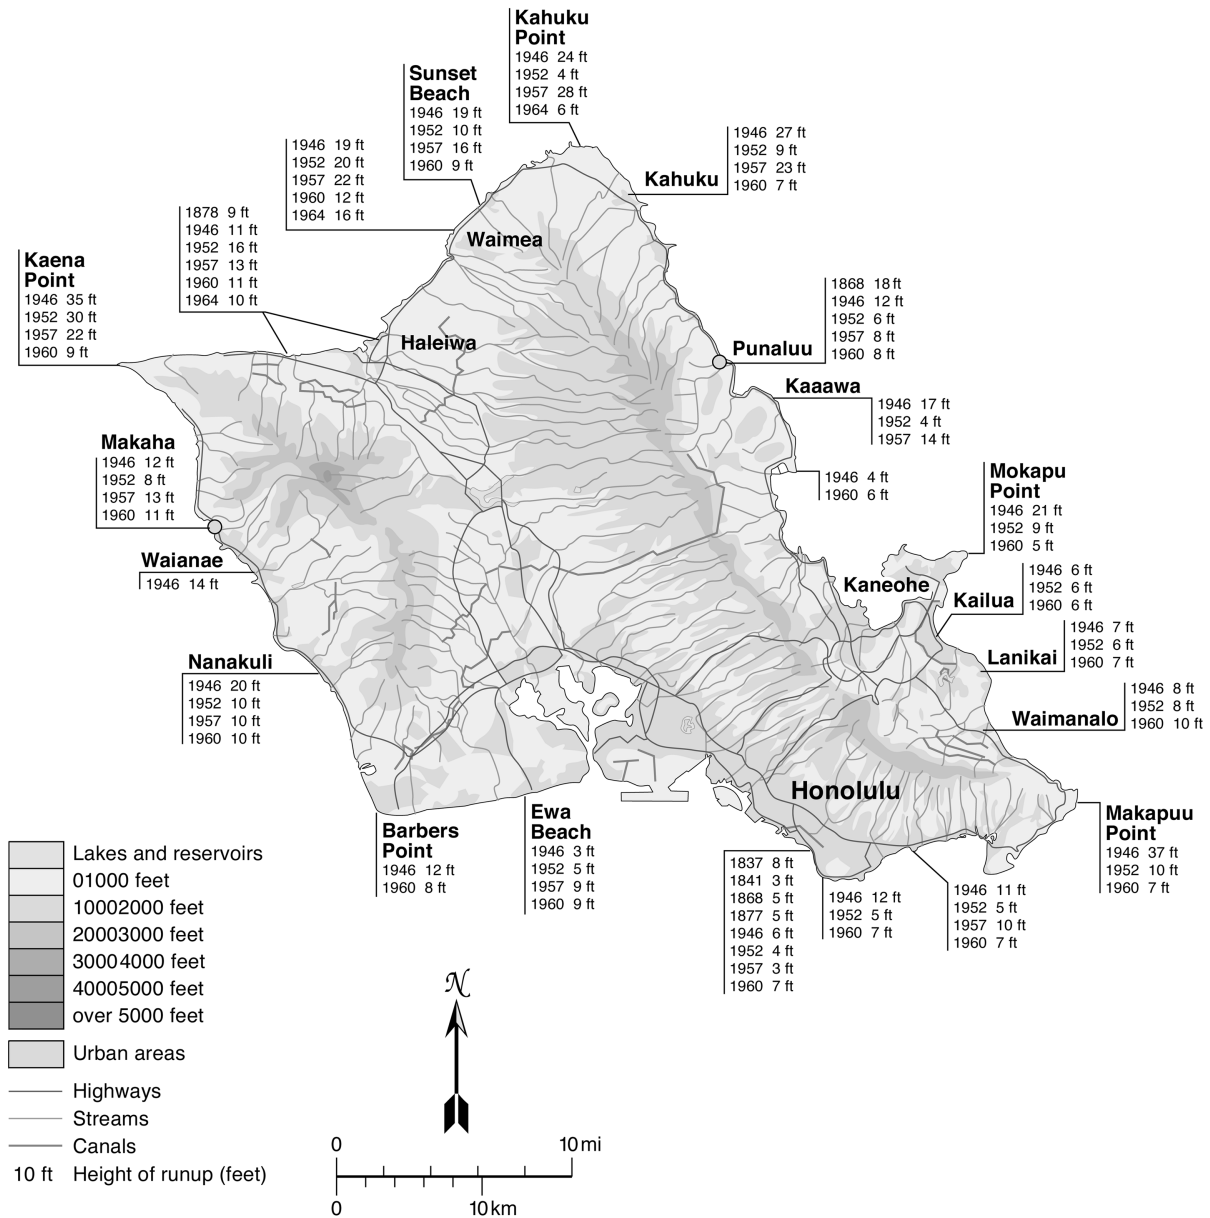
Kahuku Point
1946 24 ft
1952 4 ft
1957 28 ft
1964 6 ft

Sunset Beach
1946 19 ft
1952 10 ft
1957 16 ft
1960 9 ft

1946 27 ft
1952 9 ft
1957 23 ft
1960 7 ft

Kahuku

1946 19 ft
1952 20 ft
1957 22 ft
1960 12 ft
1964 16 ft

Waimea

1878 9 ft
1946 11 ft
1952 16 ft
1957 13 ft
1960 11 ft
1964 10 ft

Kaena Point
1946 35 ft
1952 30 ft
1957 22 ft
1960 9 ft

Haleiwa

1868 18 ft
1946 12 ft
1952 6 ft
1957 8 ft
1960 8 ft

Punaluu

Kaaawa
1946 17 ft
1952 4 ft
1957 14 ft

Makaha
1946 12 ft
1952 8 ft
1957 13 ft
1960 11 ft

1946 4 ft
1960 6 ft

Mokapu Point
1946 21 ft
1952 9 ft
1960 5 ft

Waianae
1946 14 ft

Kaneohe

1946 6 ft
1952 6 ft
1960 6 ft

Kailua

1946 7 ft
1952 6 ft
1960 7 ft

Lanikai

Nanakuli
1946 20 ft
1952 10 ft
1957 10 ft
1960 10 ft

1946 8 ft
1952 8 ft
1960 10 ft

Waimanalo

Honolulu

Makapuu Point
1946 37 ft
1952 10 ft
1960 7 ft

Ewa Beach
1946 3 ft
1952 5 ft
1957 9 ft
1960 9 ft

Barbers Point
1946 12 ft
1960 8 ft

1837 8 ft
1841 3 ft
1868 5 ft
1877 5 ft
1946 6 ft
1952 4 ft
1957 3 ft
1960 7 ft

1946 12 ft
1952 5 ft
1960 7 ft

1946 11 ft
1952 5 ft
1957 10 ft
1960 7 ft

Lakes and reservoirs
01000 feet
10002000 feet
20003000 feet
30004000 feet
40005000 feet
over 5000 feet
Urban areas
Highways
Streams
Canals
10 ft Height of runup (feet)

N

0 10 mi
0 10 km